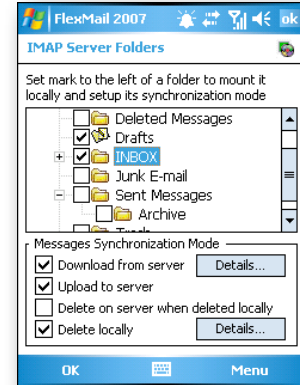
FlexMail 2007

ok

IMAP Server Folders

Set mark to the left of a folder to mount it locally and setup its synchronization mode

Deleted Messages
Drafts
INBOX
Junk E-mail
Sent Messages
Archive
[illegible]

Messages Synchronization Mode

Download from server
Details...
Upload to server
Delete on server when deleted locally
Delete locally
Details...

OK

Menu